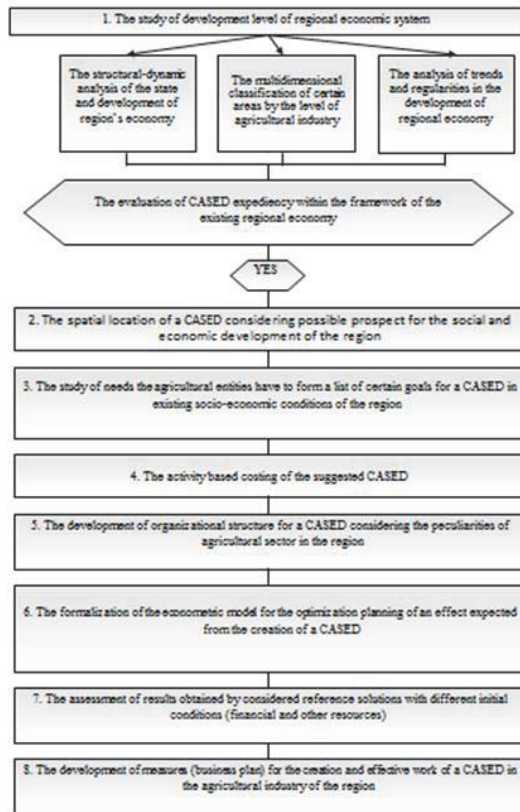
1. The study of development level of regional economic system

The structural-dynamic analysis of the state and development of region's economy

The multidimensional classification of certain areas by the level of agricultural industry

The analysis of trends and regularities in the development of regional economy

The evaluation of CASED expediency within the framework of the existing regional economy

YES

2. The spatial location of a CASED considering possible prospect for the social and economic development of the region

3. The study of needs the agricultural entities have to form a list of certain goals for a CASED in existing socio-economic conditions of the region

4. The activity based costing of the suggested CASED

5. The development of organizational structure for a CASED considering the peculiarities of agricultural sector in the region

6. The formalization of the econometric model for the optimization planning of an effect expected from the creation of a CASED

7. The assessment of results obtained by considered reference solutions with different initial conditions (financial and other resources)

8. The development of measures (business plan) for the creation and effective work of a CASED in the agricultural industry of the region